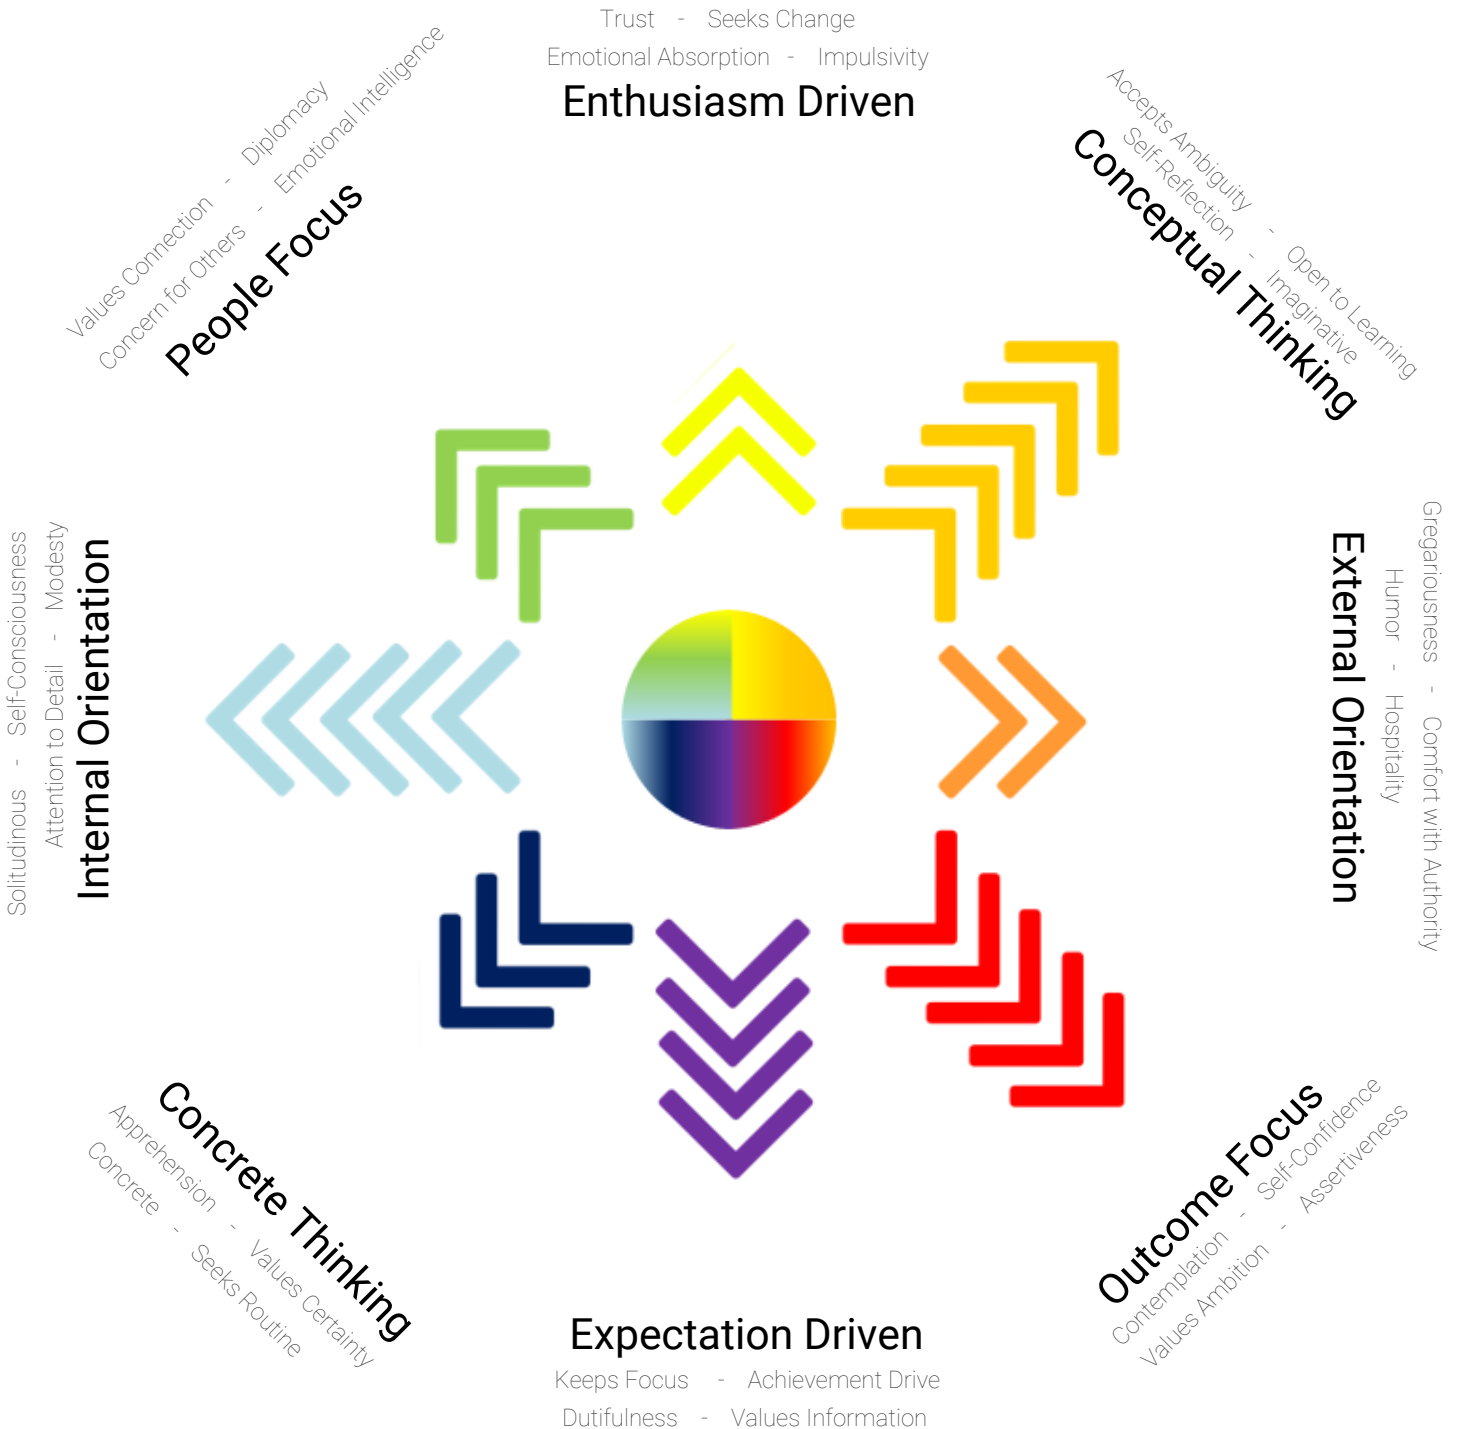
Trust - Seeks Change
Emotional Absorption - Impulsivity
Enthusiasm Driven

Accepts Ambiguity - Open to Learning
Self-Reflection - Imaginative
Conceptual Thinking

Gregariousness - Comfort with Authority
Humor - Hospitality
External Orientation

Outcome Focus
Self-Confidence - Contemplation
Assertiveness - Values Ambition

Expectation Driven
Keeps Focus - Achievement Drive
Dutifulness - Values Information

Concrete Thinking
Apprehension - Values Certainty
Concrete - Seeks Routine

Internal Orientation
Modesty - Attention to Detail
Self-Consciousness - Solitudinous

People Focus
Diplomacy - Values Connection
Emotional Intelligence - Concern for Others